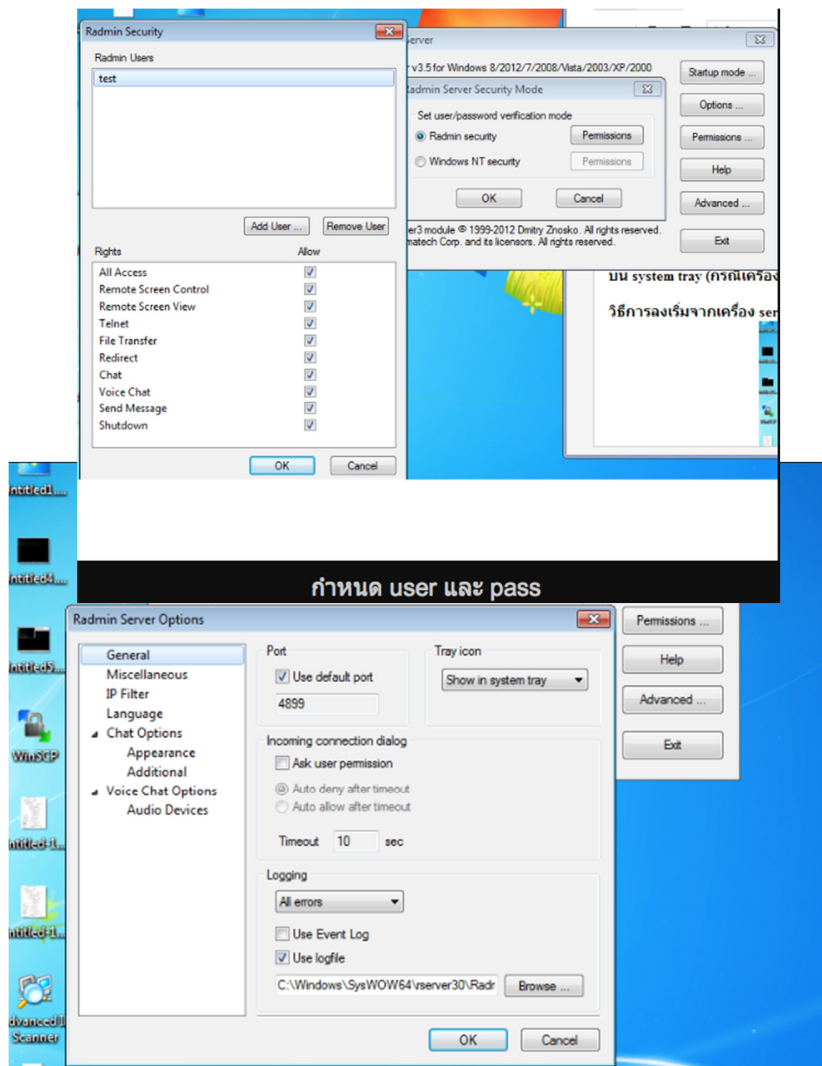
Radmin Security

Radmin Users

test

Add User ... Remove User

Rights Allow

All Access
Remote Screen Control
Remote Screen View
Telnet
File Transfer
Redirect
Chat
Voice Chat
Send Message
Shutdown

OK Cancel

Server

r v3.5 for Windows 8/2012/7/2008/Vista/2003/XP/2000

Startup mode ...

Options ...

Permissions ...

Help

Advanced ...

Exit

admin Server Security Mode

Set user/password verification mode

Radmin security Permissions

Windows NT security Permissions

OK Cancel

er3 module © 1999-2012 Dmitry Znosko. All rights reserved.
matech Corp. and its licensors. All rights reserved.

บน system tray (กรณีเครื่อง

วิธีการลงเริ่มจากเครื่อง ser

ntitled1...

ntitled4...

ntitled5...

WinSCP

ntitled-1...

ntitled-1...

dvanced I
Scanner

กำหนด user และ pass

Radmin Server Options

General
Miscellaneous
IP Filter
Language
Chat Options
Appearance
Additional
Voice Chat Options
Audio Devices

Port

Use default port

4899

Tray icon

Show in system tray

Incoming connection dialog

Ask user permission

Auto deny after timeout

Auto allow after timeout

Timeout 10 sec

Logging

All errors

Use Event Log

Use logfile

C:\Windows\SysWOW64\rserver30\Radr Browse ...

OK Cancel

Permissions ...

Help

Advanced ...

Exit